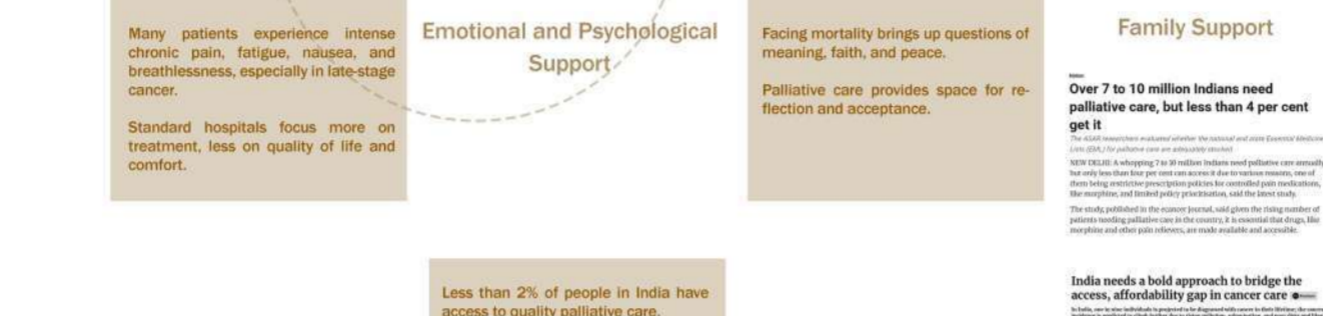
Many patients experience intense chronic pain, fatigue, nausea, and breathlessness, especially in late-stage cancer.

Standard hospitals focus more on treatment, less on quality of life and comfort.

Emotional and Psychological Support

Facing mortality brings up questions of meaning, faith, and peace.

Palliative care provides space for reflection and acceptance.

Family Support

Over 7 to 10 million Indians need palliative care, but less than 4 per cent get it

The ICMR researchers evaluated whether the national and state Essential Medicine Lists (EML) for palliative care are adequately stocked

NEW DELHI: A whopping 7 to 10 million Indians need palliative care annually but only less than four per cent can access it due to various reasons, one of them being restrictive prescription policies for controlled pain medications, like morphine, and limited policy prioritisation, said the latest study.

The study, published in the ecancer journal, said given the rising number of patients needing palliative care in the country, it is essential that drugs, like morphine and other pain relievers, are made available and accessible.

Less than 2% of people in India have access to quality palliative care.

India needs a bold approach to bridge the access, affordability gap in cancer care

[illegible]